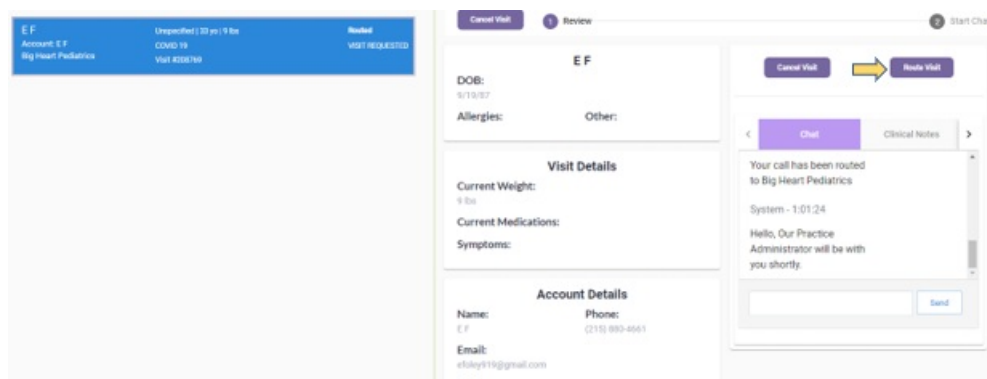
E F
Account: E F
Big Heart Pediatrics

Unspecified | 33 yo | 9 lbs
COVID 19
Visit #208769

Routed
VISIT REQUESTED

Cancel Visit

1 Review

2 Start Cha

E F
DOB:
5/10/87
Allergies:
Other:

Visit Details
Current Weight:
9 lbs
Current Medications:
Symptoms:

Account Details
Name:
E F
Phone:
(215) 880-4661
Email:
efoley919@gmail.com

Cancel Visit
Route Visit

Chat
Clinical Notes

Your call has been routed to Big Heart Pediatrics

System - 1:01:24

Hello, Our Practice Administrator will be with you shortly.

Send